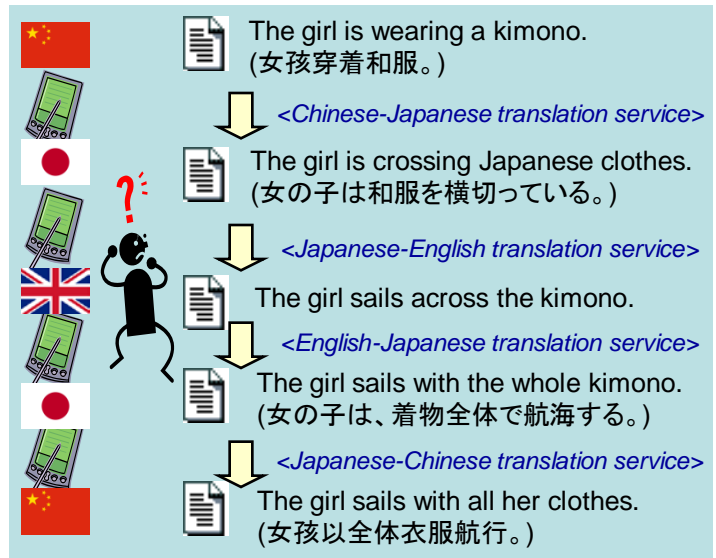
The girl is wearing a kimono.
(女孩穿着和服。)

<Chinese-Japanese translation service>

The girl is crossing Japanese clothes.
(女の子は和服を横切っている。)

?

<Japanese-English translation service>

The girl sails across the kimono.

<English-Japanese translation service>

The girl sails with the whole kimono.
(女の子は、着物全体で航海する。)

<Japanese-Chinese translation service>

The girl sails with all her clothes.
(女孩以全体衣服航行。)